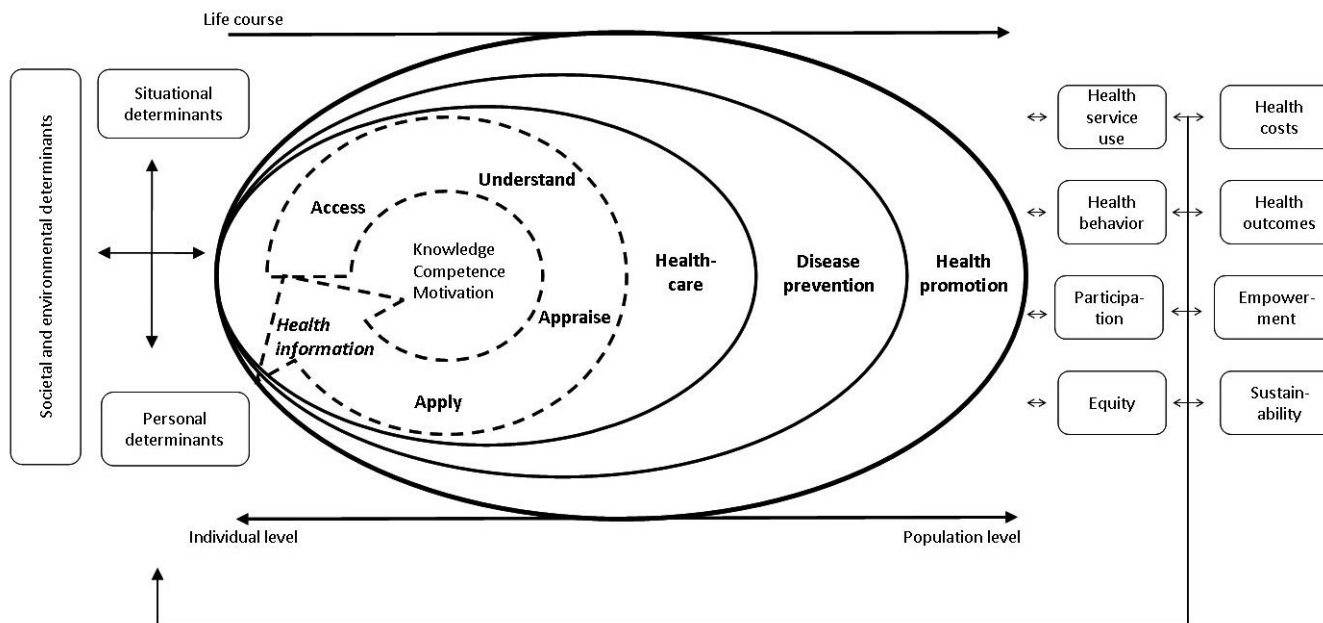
Life course

Societal and environmental determinants

Situational determinants

Personal determinants

Access

Understand

Knowledge
Competence
Motivation

Appraise

Health information

Apply

Health-care

Disease prevention

Health promotion

Individual level

Population level

Health service use

Health behavior

Participation

Equity

Health costs

Health outcomes

Empowerment

Sustainability